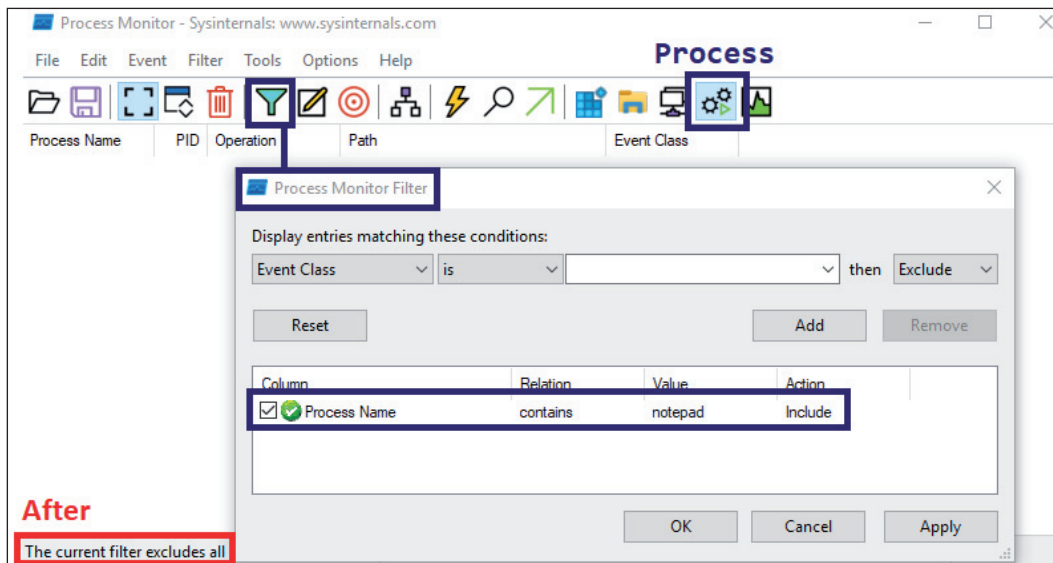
Process Monitor - Sysinternals: www.sysinternals.com

File Edit Event Filter Tools Options Help

Process

Process Name PID Operation Path Event Class

Process Monitor Filter

Display entries matching these conditions:

Event Class is then Exclude

Reset Add Remove

| Column | Relation | Value | Action |
|---|---|---|---|
| Process Name | contains | notepad | Include |

OK Cancel Apply

After

The current filter excludes all